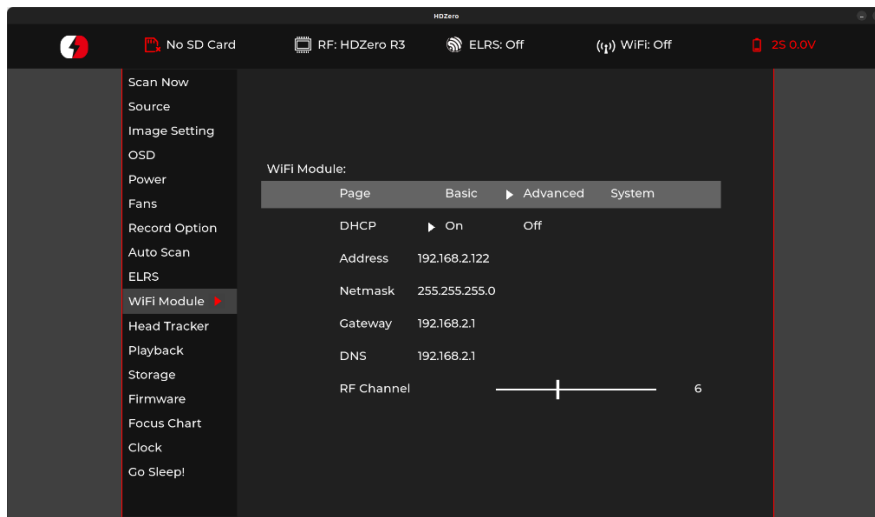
HDZero

No SD Card
RF: HDZero R3
ELRS: Off
WiFi: Off
2S 0.0V

Scan Now
Source
Image Setting
OSD
Power
Fans
Record Option
Auto Scan
ELRS
WiFi Module
Head Tracker
Playback
Storage
Firmware
Focus Chart
Clock
Go Sleep!

WiFi Module:

| Page | Basic | Advanced | System |
|---|---|---|---|
| DHCP | On | Off | |
| Address | 192.168.2.122 | | |
| Netmask | 255.255.255.0 | | |
| Gateway | 192.168.2.1 | | |
| DNS | 192.168.2.1 | | |
| RF Channel | | 6 | |